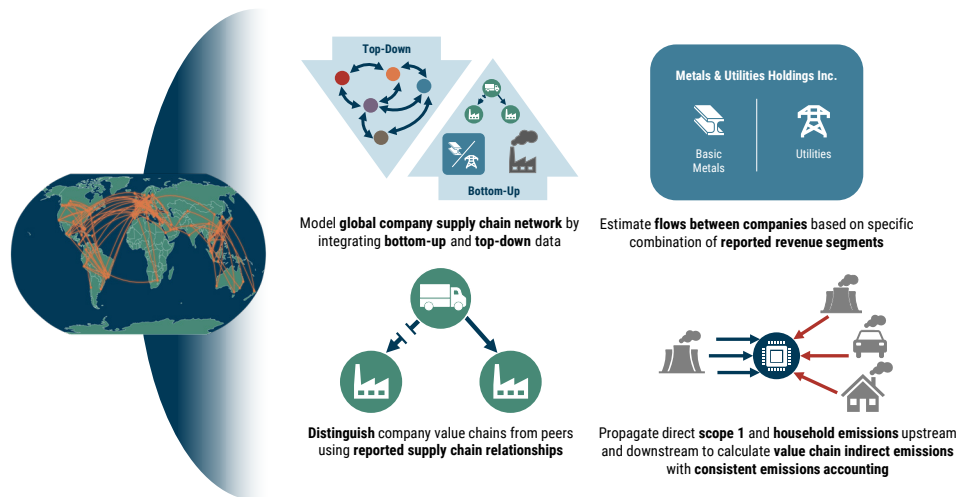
Top-Down

Bottom-Up

Model global company supply chain network by integrating bottom-up and top-down data

Metals & Utilities Holdings Inc.

Basic Metals

Utilities

Estimate flows between companies based on specific combination of reported revenue segments

Distinguish company value chains from peers using reported supply chain relationships

Propagate direct scope 1 and household emissions upstream and downstream to calculate value chain indirect emissions with consistent emissions accounting